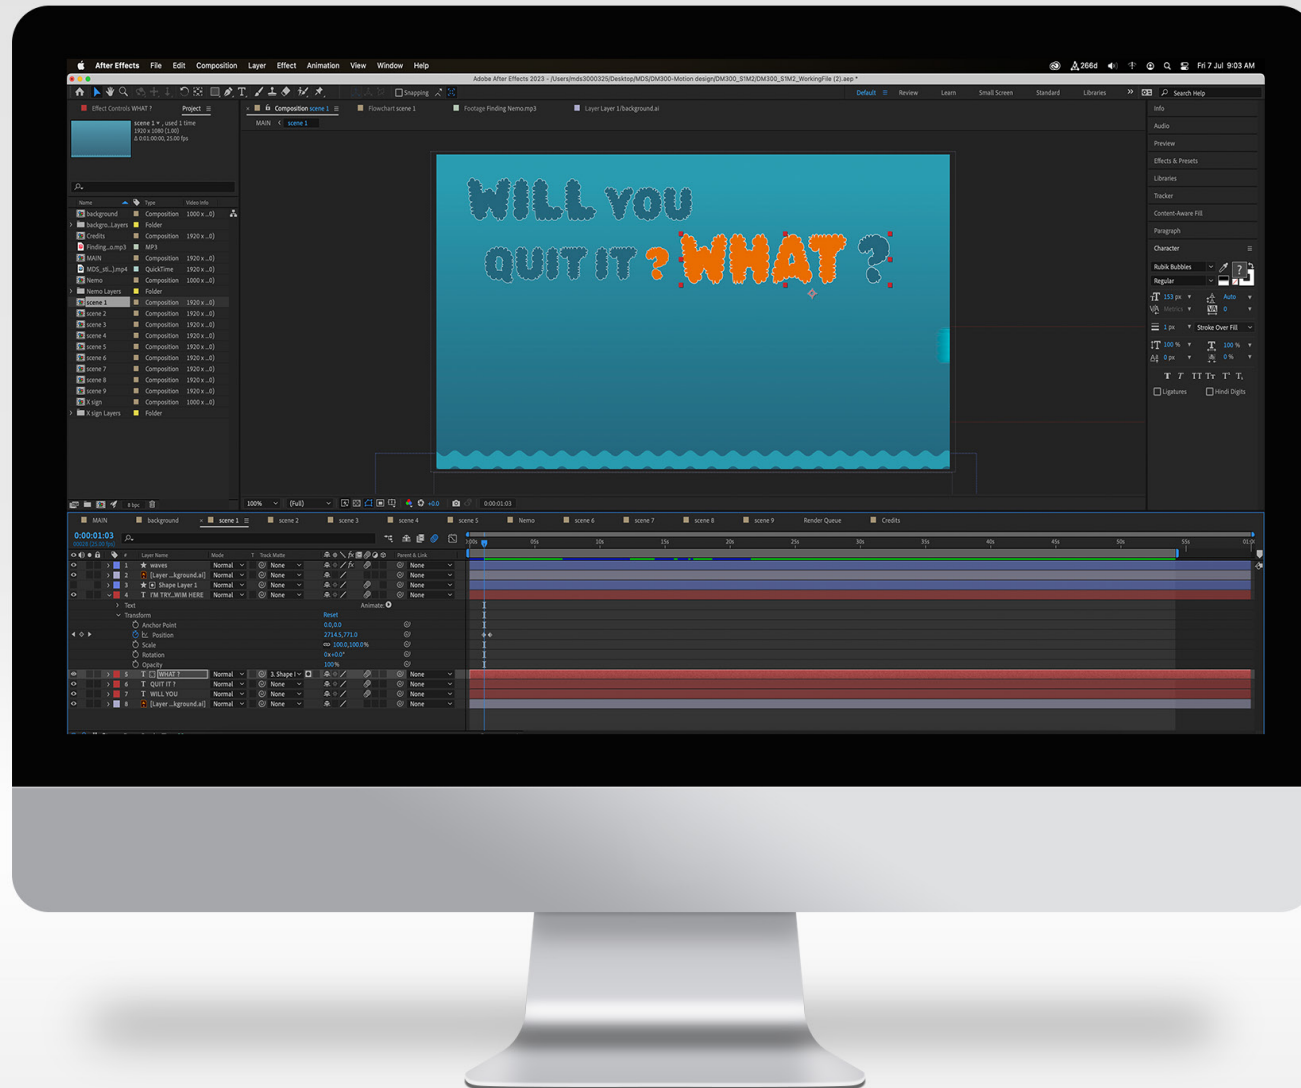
After Effects File Edit Composition Layer Effect Animation View Window Help

266d Fri 7 Jul 9:03 AM

Adobe After Effects 2023 - /Users/mds3000325/Desktop/MDS/DM300-Motion design/DM300_S1M2/DM300_S1M2_WorkingFile (2).aep *

Snapping

Default Review Learn Small Screen Standard Libraries Search Help

Effect Controls WHAT ? Project

scene 1, used 1 time
1920 x 1080 (1.00)
Δ 0:01:00:00, 25.00 fps

Composition scene 1 Flowchart scene 1 Footage Finding Nemo.mp3 Layer Layer 1/background.ai

MAIN scene 1

| Name | Type | Video Info |
|---|---|---|
| background | Composition | 1000 x ...0) |
| backgro...Layers | Folder | |
| Credits | Composition | 1920 x ...0) |
| Finding...o.mp3 | MP3 | |
| MAIN | Composition | 1920 x ...0) |
| MDS_sti...).mp4 | QuickTime | 1920 x ...0) |
| Nemo | Composition | 1000 x ...0) |
| Nemo Layers | Folder | |
| scene 1 | Composition | 1920 x ...0) |
| scene 2 | Composition | 1920 x ...0) |
| scene 3 | Composition | 1920 x ...0) |
| scene 4 | Composition | 1920 x ...0) |
| scene 5 | Composition | 1920 x ...0) |
| scene 6 | Composition | 1920 x ...0) |
| scene 7 | Composition | 1920 x ...0) |
| scene 8 | Composition | 1920 x ...0) |
| scene 9 | Composition | 1920 x ...0) |
| X sign | Composition | 1000 x ...0) |
| X sign Layers | Folder | |

WILL YOU
QUIT IT ? WHAT ?

8 bpc 100% (Full) +0.0 0:00:01:03

Info
Audio
Preview
Effects & Presets
Libraries
Tracker
Content-Aware Fill
Paragraph
Character
Rubik Bubbles
Regular
153 px Auto
Metrics 0
1 px Stroke Over Fill
100 % 100 %
0 px 0 %
Ligatures Hindi Digits

MAIN background scene 1 scene 2 scene 3 scene 4 scene 5 Nemo scene 6 scene 7 scene 8 scene 9 Render Queue Credits

0:00:01:03

Layer Name Mode T Track Matte Parent & Link

1 waves Normal None None
2 [Layer ...kground.ai] Normal None None
3 Shape Layer 1 Normal None None
4 I'M TRY...WIM HERE Normal None None
Text Animate:
Transform Reset
Anchor Point 0.0,0.0
Position 2714.5,771.0
Scale 100.0,100.0%
Rotation 0x+0.0°
Opacity 100%
5 WHAT ? Normal 3. Shape l None
6 QUIT IT ? Normal None None
7 WILL YOU Normal None None
8 [Layer ...kground.ai] Normal None None

0:00s 05s 10s 15s 20s 25s 30s 35s 40s 45s 50s 55s 01:0